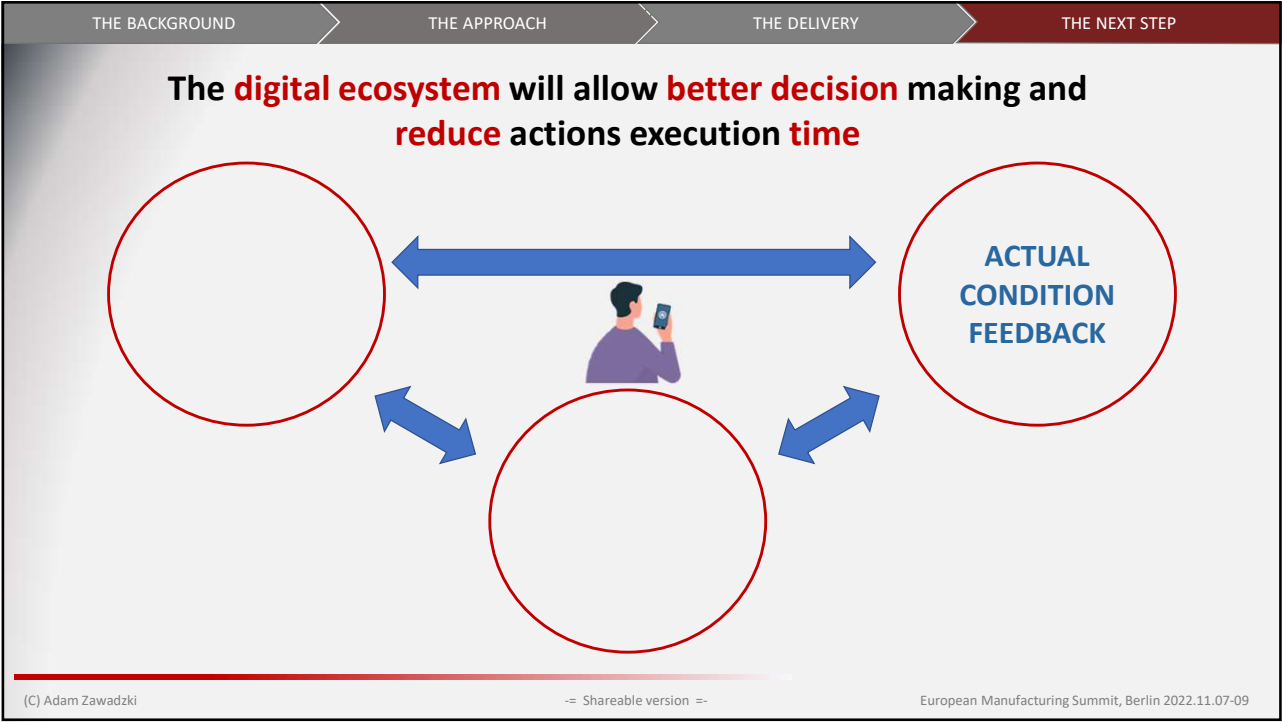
THE BACKGROUND THE APPROACH THE DELIVERY THE NEXT STEP

The digital ecosystem will allow better decision making and reduce actions execution time

ACTUAL CONDITION FEEDBACK

(C) Adam Zawadzki -= Shareable version =- European Manufacturing Summit, Berlin 2022.11.07-09